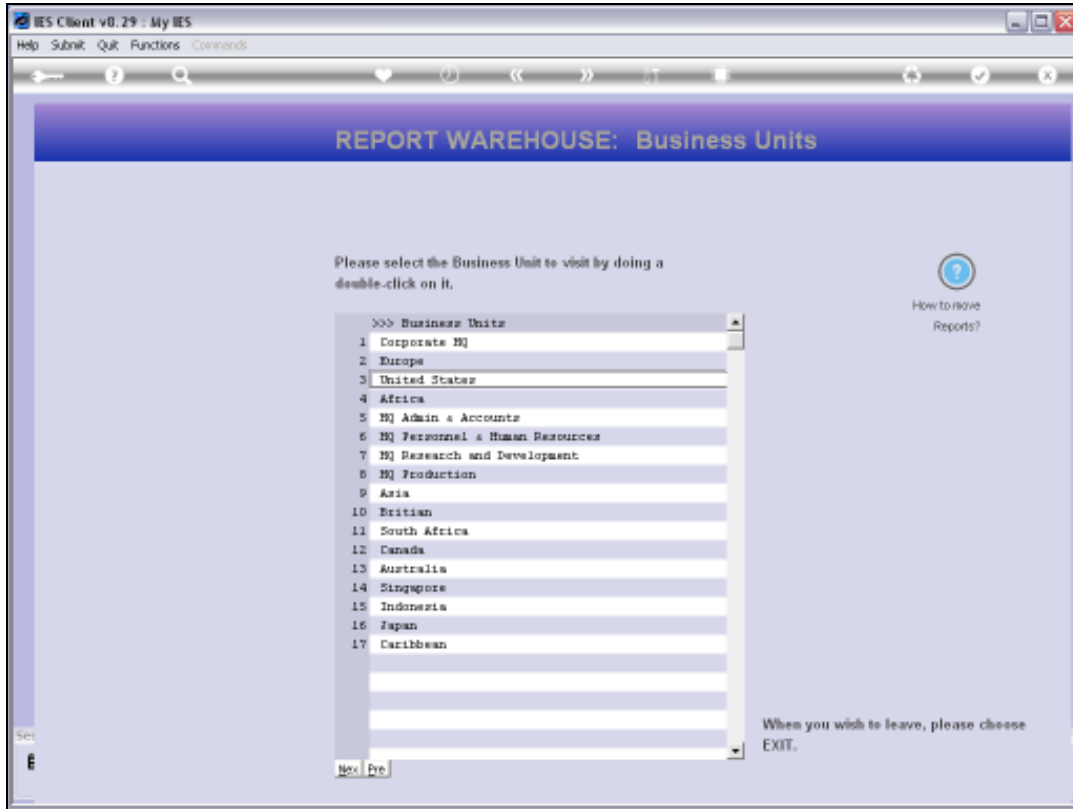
IES Client v8.29 : My IES

Help Submit Quit Functions Commands

REPORT WAREHOUSE: Business Units

Please select the Business Unit to visit by doing a double-click on it.

How to move Reports?

| | >>> Business Units |
|---|---|
| 1 | Corporate HQ |
| 2 | Europe |
| 3 | United States |
| 4 | Africa |
| 5 | HQ Admin & Accounts |
| 6 | HQ Personnel & Human Resources |
| 7 | HQ Research and Development |
| 8 | HQ Production |
| 9 | Asia |
| 10 | Britian |
| 11 | South Africa |
| 12 | Canada |
| 13 | Australia |
| 14 | Singapore |
| 15 | Indonesia |
| 16 | Japan |
| 17 | Caribbean |

Nex Pre

When you wish to leave, please choose EXIT.

Se

E